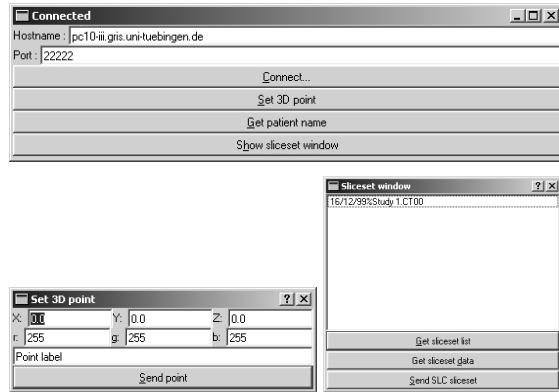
Connected
Hostname : pc10-iii.gris.uni-tuebingen.de
Port : 22222
Connect...
Set 3D point
Get patient name
Show sliceset window

Sliceset window
16/12/99%Study 1.CT00
Get sliceset list
Get sliceset data
Send SLC sliceset

Set 3D point
X: 0.0
Y: 0.0
Z: 0.0
r: 255
g: 255
b: 255
Point label
Send point